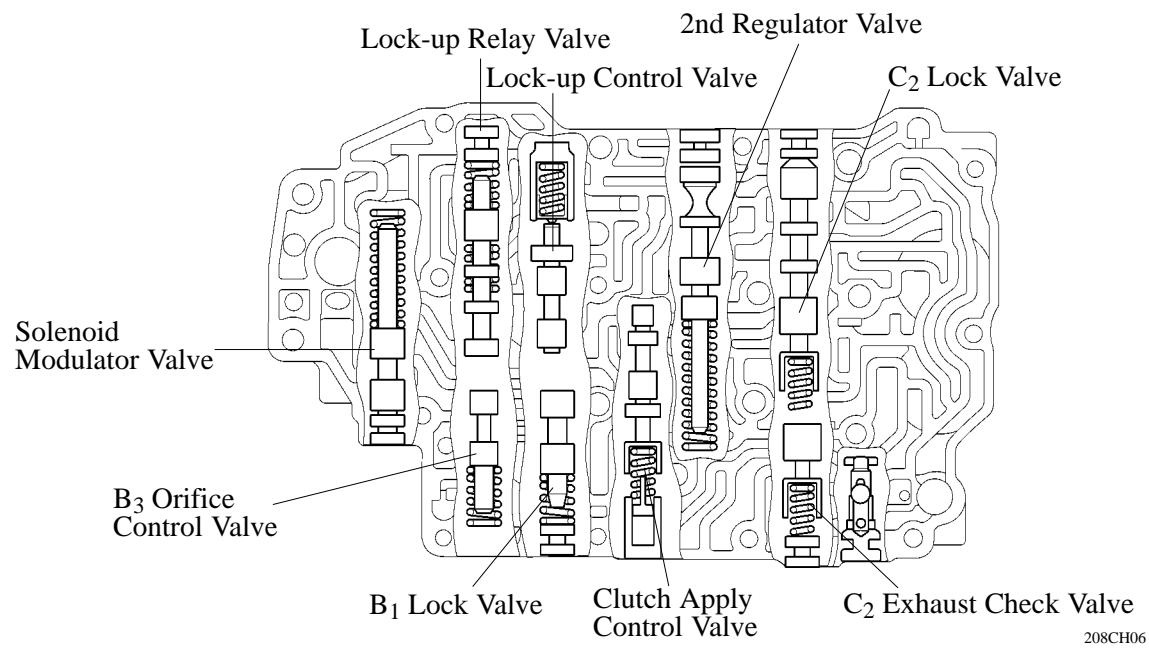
Lock-up Relay Valve

2nd Regulator Valve

Lock-up Control Valve

$C_2$ Lock Valve

Solenoid Modulator Valve

$B_3$ Orifice Control Valve

$B_1$ Lock Valve

Clutch Apply Control Valve

$C_2$ Exhaust Check Valve

208CH06